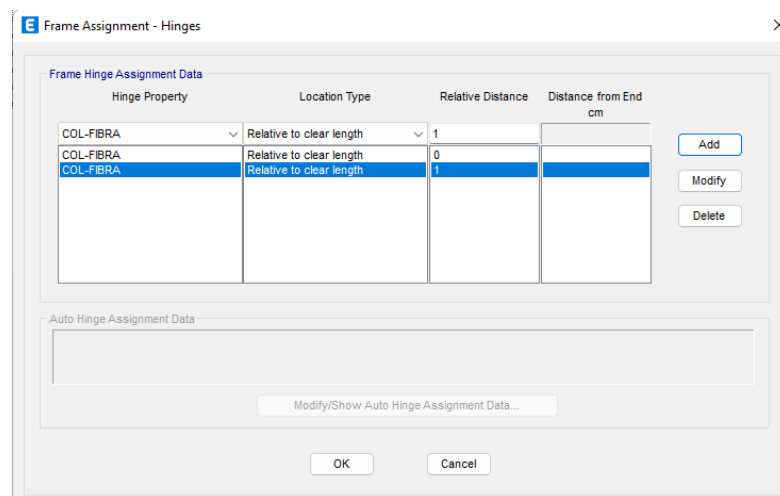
E Frame Assignment - Hinges

Frame Hinge Assignment Data

| Hinge Property | Location Type | Relative Distance | Distance from End cm |
|---|---|---|---|
| COL-FIBRA | Relative to clear length | 1 | |
| COL-FIBRA | Relative to clear length | 0 | |
| COL-FIBRA | Relative to clear length | 1 | |

Add

Modify

Delete

Auto Hinge Assignment Data

Modify/Show Auto Hinge Assignment Data...

OK

Cancel